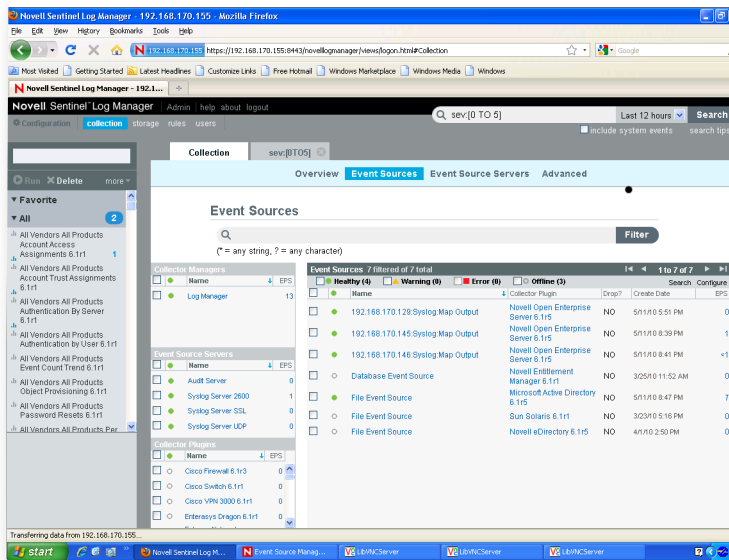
Novell Sentinel Log Manager - 192.168.170.155 - Mozilla Firefox

File Edit View History Bookmarks Tools Help

192.168.170.155 https://192.168.170.155:8443/novelllogmanager/views/logon.html#Collection

Google

Most Visited Getting Started Latest Headlines Customize Links Free Hotmail Windows Marketplace Windows Media Windows

Novell Sentinel Log Manager - 192.1...

Novell Sentinel Log Manager | Admin | help about logout

sev:[0 TO 5]

Last 12 hours

Search

include system events

search tips

Configuration collection storage rules users

Run Delete more

Favorite

All 2

All Vendors All Products Account Access Assignments 6.1r1 1

All Vendors All Products Account Trust Assignments 6.1r1

All Vendors All Products Authentication By Server 6.1r1

All Vendors All Products Authentication by User 6.1r1

All Vendors All Products Event Count Trend 6.1r1

All Vendors All Products Object Provisioning 6.1r1

All Vendors All Products Password Resets 6.1r1

All Vendors All Products Per

Collection sev:[0TO5]

Overview Event Sources Event Source Servers Advanced

Event Sources

Filter

(* = any string, ? = any character)

Collector Managers

| | | Name | EPS |
|---|---|---|---|
| | | Log Manager | 13 |

Event Source Servers

| | | Name | EPS |
|---|---|---|---|
| | | Audit Server | 0 |
| | | Syslog Server 2600 | 1 |
| | | Syslog Server SSL | 0 |
| | | Syslog Server UDP | 0 |

Collector Plugins

| | | Name | EPS |
|---|---|---|---|
| | | Cisco Firewall 6.1r3 | 0 |
| | | Cisco Switch 6.1r1 | 0 |
| | | Cisco VPN 3000 6.1r1 | 0 |
| | | Enterasys Dragon 6.1r1 | 0 |

Event Sources 7 filtered of 7 total

1 to 7 of 7

Healthy (4) Warning (0) Error (0) Offline (3)

Search Configure

| | | Name | Collector Plugin | Drop? | Create Date | EPS |
|---|---|---|---|---|---|---|
| | | 192.168.170.129:Syslog:Map Output | Novell Open Enterprise Server 6.1r5 | NO | 5/11/10 5:51 PM | 0 |
| | | 192.168.170.145:Syslog:Map Output | Novell Open Enterprise Server 6.1r5 | NO | 5/11/10 8:39 PM | 1 |
| | | 192.168.170.146:Syslog:Map Output | Novell Open Enterprise Server 6.1r5 | NO | 5/11/10 8:41 PM | <1 |
| | | Database Event Source | Novell Entitlement Manager 6.1r1 | NO | 3/25/10 11:52 AM | 0 |
| | | File Event Source | Microsoft Active Directory 6.1r5 | NO | 5/11/10 8:47 PM | 7 |
| | | File Event Source | Sun Solaris 6.1r1 | NO | 3/23/10 5:16 PM | 0 |
| | | File Event Source | Novell eDirectory 6.1r5 | NO | 4/1/10 2:50 PM | 0 |

Transferring data from 192.168.170.155...

start Novell Sentinel Log M... Event Source Manag... LibVNCServer LibVNCServer LibVNCServer